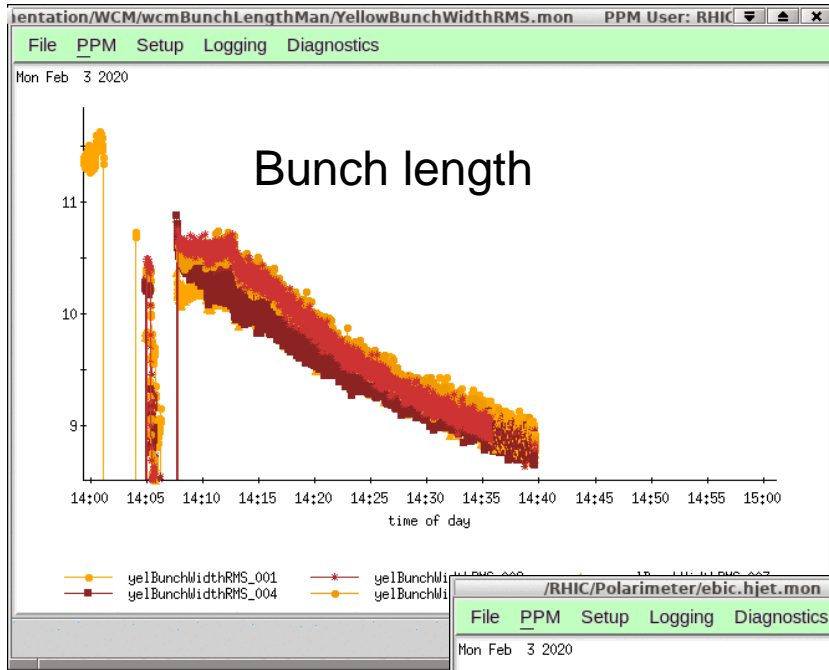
ıentation/WCM/wcmBunchLengthMan/YellowBunchWidthRMS.mon PPM User: RHIC

File PPM Setup Logging Diagnostics

Mon Feb 3 2020

Bunch length

11

10

9

14:00 14:05 14:10 14:15 14:20 14:25 14:30 14:35 14:40 14:45 14:50 14:55 15:00

time of day

yelBunchWidthRMS_001
yelBunchWidthRMS_004
yelBunchWi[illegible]
yelBunchWi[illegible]

/RHIC/Polarimeter/ebic.hjet.mon

File PPM Setup Logging Diagnostics

Mon Feb 3 2020